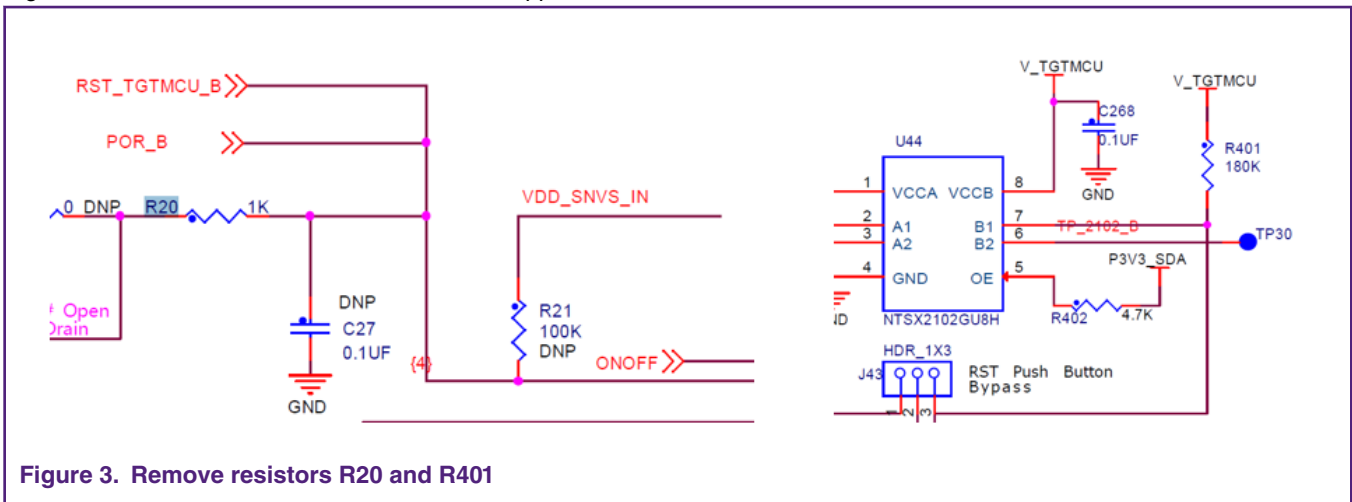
RST_TGTMCU_B
POR_B
0 DNP R20 1K
# Open
Drain
DNP
C27
0.1UF
GND
{4}
VDD_SNVS_IN
R21
100K
DNP
ONOFF
V_TGTMCU
C268
0.1UF
GND
V_TGTMCU
R401
180K
U44
1 VCCA VCCB 8
2 A1 B1 7
3 A2 B2 6
4 GND OE 5
TP_2102_B
TP30
P3V3_SDA
ND
NTSX2102GU8H
R402
4.7K
HDR_1X3
J43
1 2 3
RST Push Button
Bypass
Figure 3. Remove resistors R20 and R401